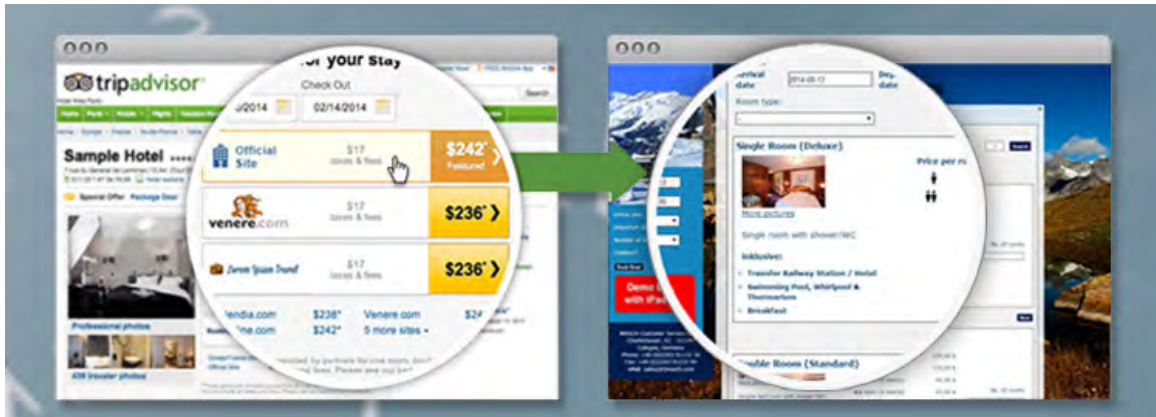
tripadvisor

Sample Hotel

Special Offer Package Deal

Professional photos

436 traveler photos

for your stay

Check Out

/2014

02/14/2014

Official Site

$17 taxes & fees

$242*

Featured

venere.com

$17 taxes & fees

$236*

$17 taxes & fees

$236*

lendia.com $238*

Venere.com

ine.com $242*

5 more sites

Arrival date

2014-05-13

Dep date

Room type:

Single Room (Deluxe)

Price per p

More pictures

Single room with shower/WC

Inklusive:

Transfer Railway Station / Hotel

Swimming Pool, Whirlpool & Thermarium

Breakfast

Double Room (Standard)

Demo